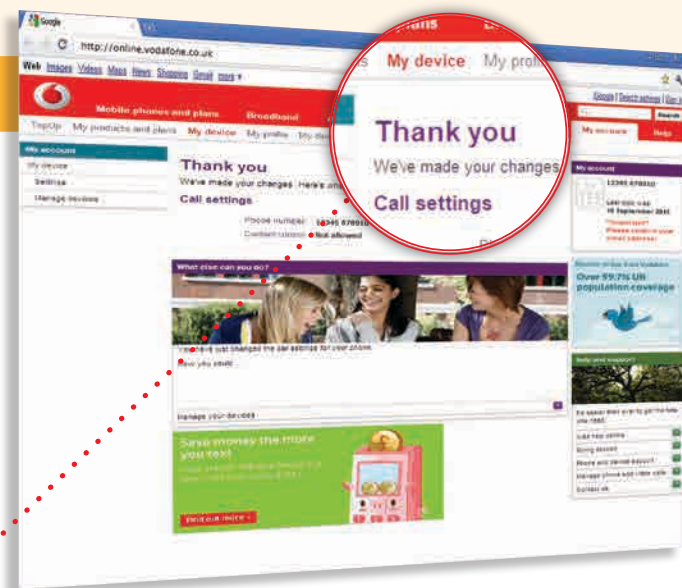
Google

http://online.vodafone.co.uk

Web Images Videos Maps News Shopping Gmail more

Mobile phones and plans Broadband

TopUp My products and plans My device My profile

Google | Search settings | Sign in

Search

My account Help

My account

My device

Settings

Manage devices

Thank you

We've made your changes. Here's a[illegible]

Call settings

Phone number 12345 678910

Content control Not allowed

plans

My device My profi

Thank you

We've made your changes

Call settings

What else can you do?

You have just changed the call settings for your phone.

Now you could...

Manage your devices

Save money the more you text

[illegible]

Find out more

My account

12345 678910

Last login was 16 September 2011

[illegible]

Over 99.7% UK population coverage

Help and support?

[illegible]

Contact us